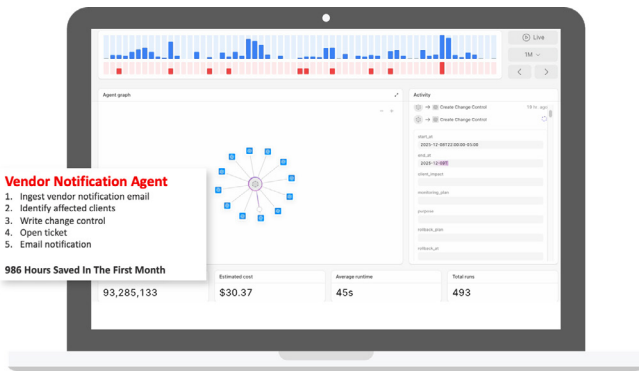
Live

1M

Agent graph

Activity

Create Change Control

19 hr. ago

Create Change Control

start_at

2025-12-08T22:00:00-05:00

end_at

2025-12-09T

client_impact

monitoring_plan

purpose

rollback_plan

rollback_p

Vendor Notification Agent

1. Ingest vendor notification email
2. Identify affected clients
3. Write change control
4. Open ticket
5. Email notification

986 Hours Saved In The First Month

Estimated cost

Average runtime

Total runs

93,285,133

$30.37

45s

493